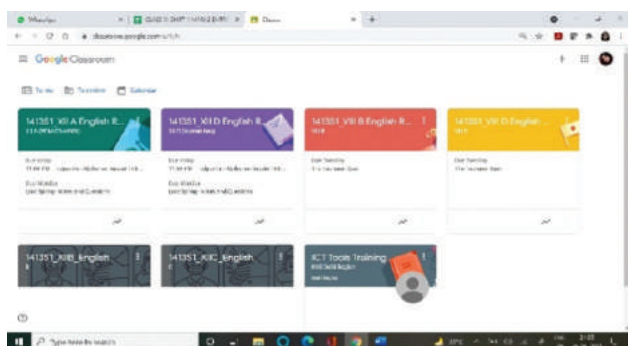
WhatsApp
Classroom
classroom.google.com/u/1/h

Google Classroom

To-do
To review
Calendar

141351_XII A English R...

Due today
Due Monday

141351_XII D English R...

Due today
Due Monday

141351_VIII B English R...

Due Tuesday

141351_VIII D English

Due Tuesday

141351_XIIB_English

141351_XIIC_English

ICT Tools Training

Type here to search